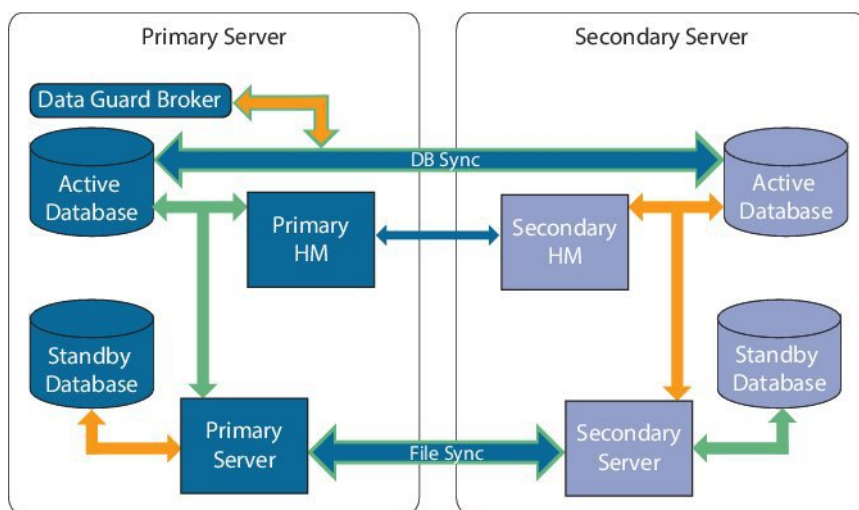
Primary Server

Secondary Server

Data Guard Broker

DB Sync

Active Database

Primary HM

Secondary HM

Active Database

Standby Database

Standby Database

Primary Server

File Sync

Secondary Server